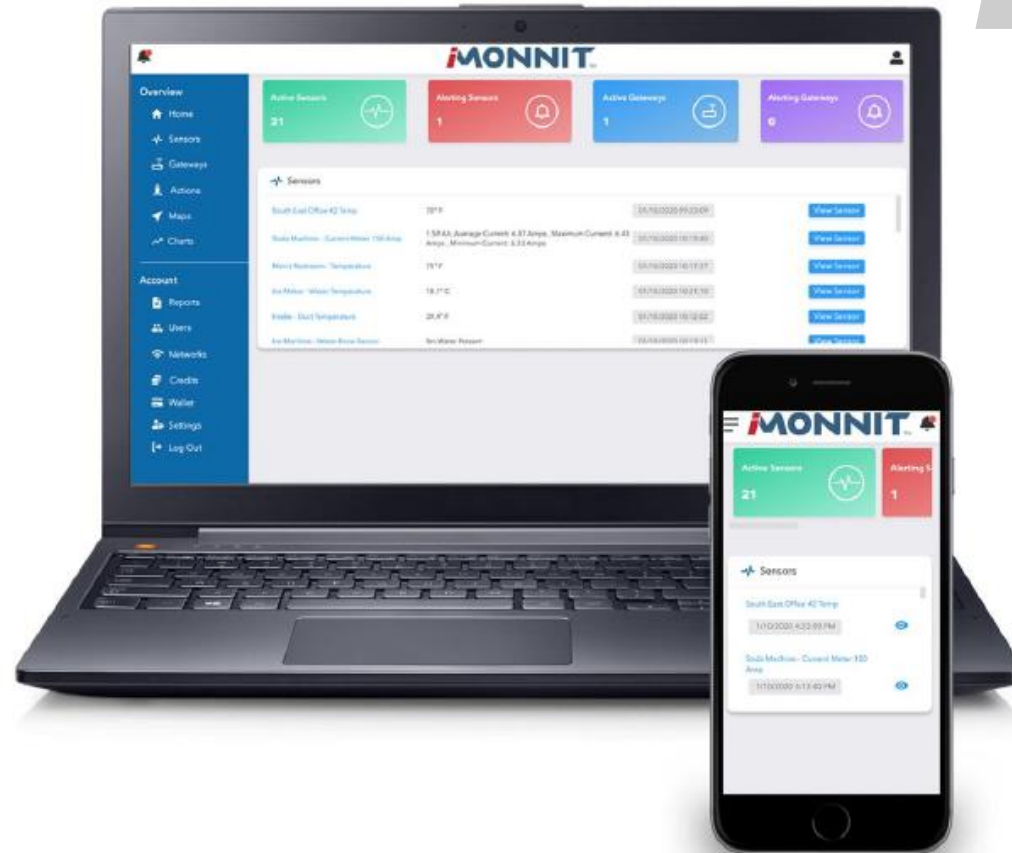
MONNIT

Overview
Home
Sensors
Gateways
Actions
Maps
Charts

Account
Reports
Users
Networks
Credits
Wallet
Settings
Log Out

Active Sensors
21

Alerting Sensors
1

Active Gateways
1

Alerting Gateways
0

Sensors

| South East Office #2 Temp | 70° F | 01/10/2020 09:23:09 | View Sensor |
|---|---|---|---|
| Soda Machine - Current Meter 150 Amp | 1.59 AH, Average Current: 6.87 Amps, Maximum Current: 6.43 Amps, Minimum Current: 6.33 Amps | 01/10/2020 10:13:40 | View Sensor |
| Men's Restroom - Temperature | 71° F | 01/10/2020 10:17:37 | View Sensor |
| Ice Maker - Water Temperature | 18.1° C | 01/10/2020 10:21:10 | View Sensor |
| Freezer - Duct Temperature | 29.4° F | 01/10/2020 10:12:02 | View Sensor |
| Ice Machine - Water Rope Sensor | No Water Present | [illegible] | View Sensor |

MONNIT

Active Sensors
21

Alerting S
1

Sensors

South East Office #2 Temp
1/10/2020 4:23:09 PM

Soda Machine - Current Meter 150 Amp
1/10/2020 5:13:40 PM